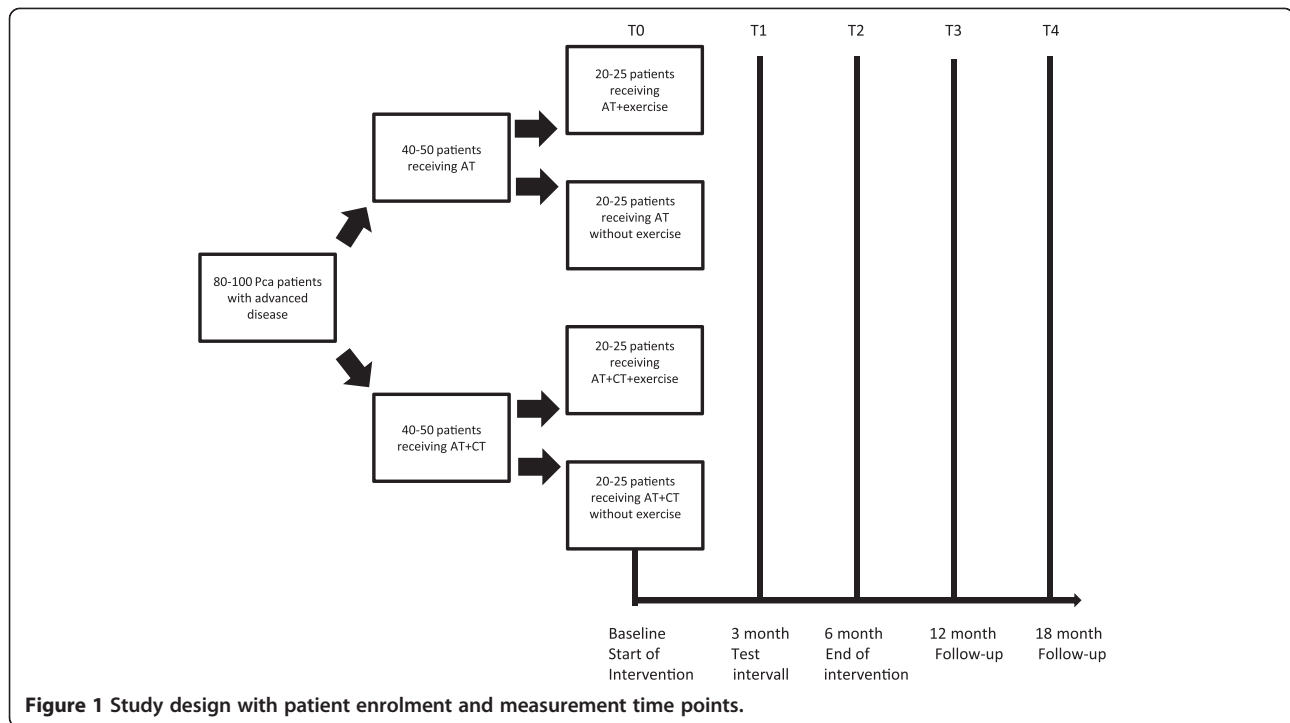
T0 T1 T2 T3 T4

80-100 Pca patients with advanced disease

40-50 patients receiving AT

40-50 patients receiving AT+CT

20-25 patients receiving AT+exercise

20-25 patients receiving AT without exercise

20-25 patients receiving AT+CT+exercise

20-25 patients receiving AT+CT without exercise

Baseline Start of Intervention

3 month Test intervall

6 month End of intervention

12 month Follow-up

18 month Follow-up

**Figure 1 Study design with patient enrolment and measurement time points.**